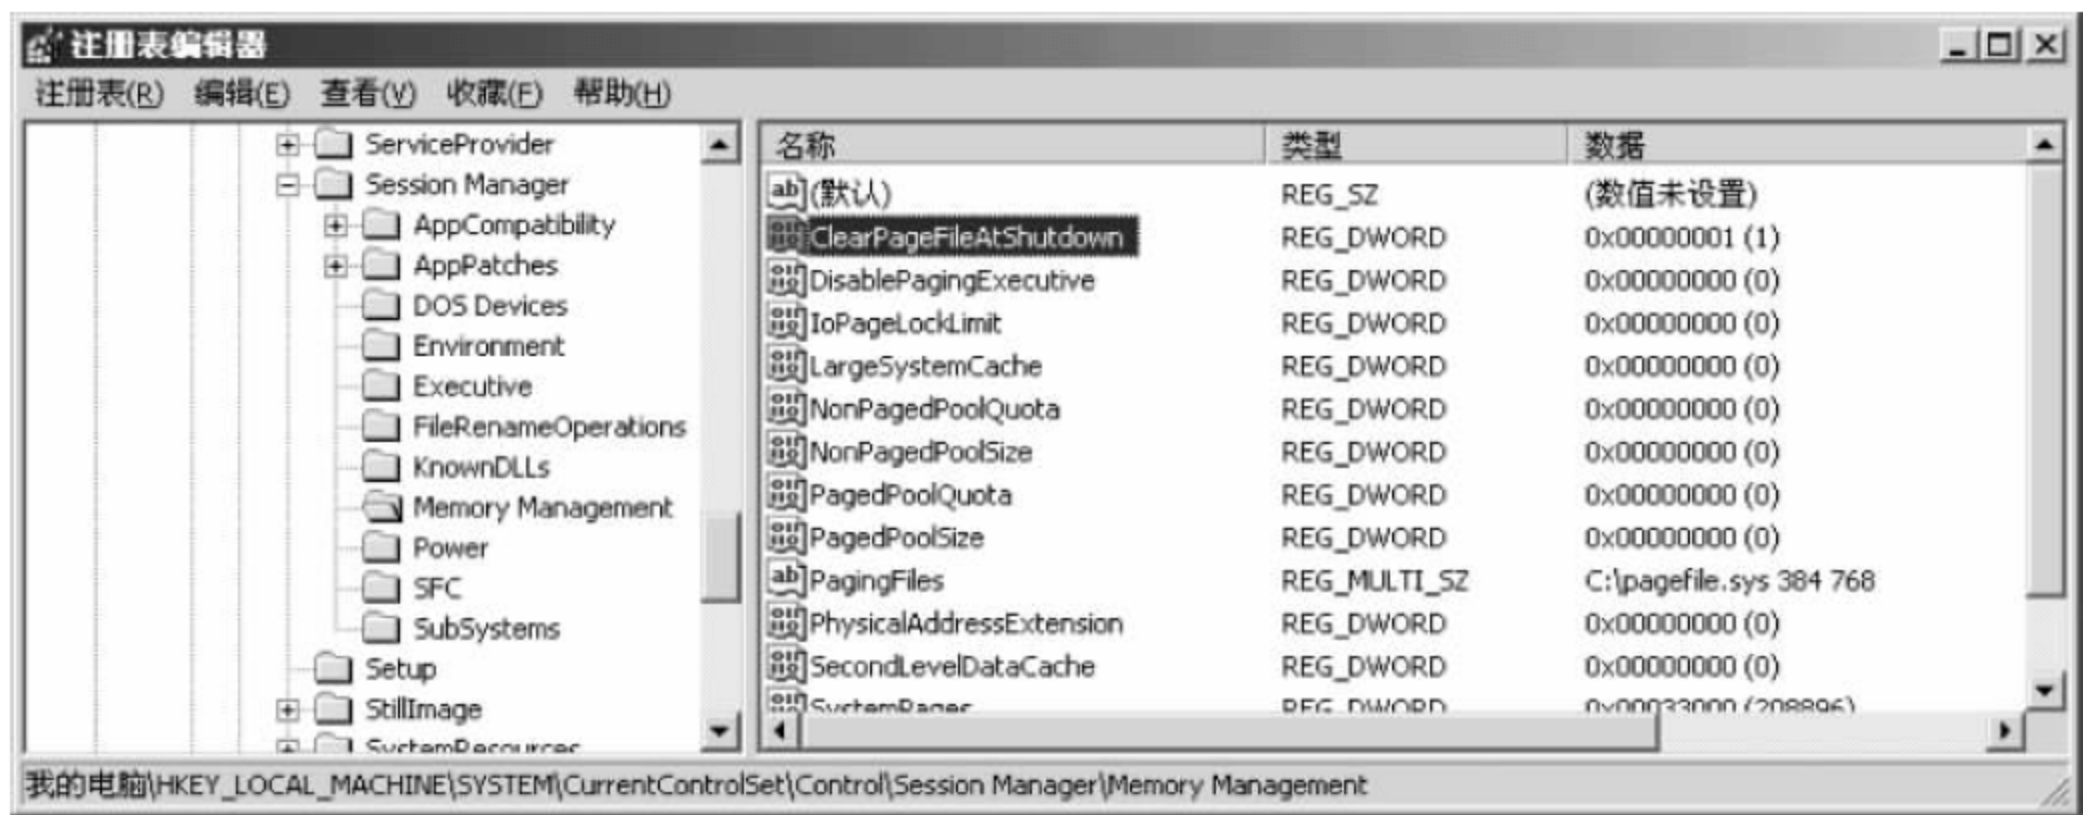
注册表编辑器

注册表(R) 编辑(E) 查看(V) 收藏(F) 帮助(H)

ServiceProvider
Session Manager
AppCompatibility
AppPatches
DOS Devices
Environment
Executive
FileRenameOperations
KnownDLLs
Memory Management
Power
SFC
SubSystems
Setup
StillImage
SystemResources

| 名称 | 类型 | 数据 |
|---|---|---|
| (默认) | REG_SZ | (数值未设置) |
| ClearPageFileAtShutdown | REG_DWORD | 0x00000001 (1) |
| DisablePagingExecutive | REG_DWORD | 0x00000000 (0) |
| IoPageLockLimit | REG_DWORD | 0x00000000 (0) |
| LargeSystemCache | REG_DWORD | 0x00000000 (0) |
| NonPagedPoolQuota | REG_DWORD | 0x00000000 (0) |
| NonPagedPoolSize | REG_DWORD | 0x00000000 (0) |
| PagedPoolQuota | REG_DWORD | 0x00000000 (0) |
| PagedPoolSize | REG_DWORD | 0x00000000 (0) |
| PagingFiles | REG_MULTI_SZ | C:\pagefile.sys 384 768 |
| PhysicalAddressExtension | REG_DWORD | 0x00000000 (0) |
| SecondLevelDataCache | REG_DWORD | 0x00000000 (0) |
| SystemPages | REG_DWORD | 0x00033000 (208896) |

我的电脑\HKEY_LOCAL_MACHINE\SYSTEM\CurrentControlSet\Control\Session Manager\Memory Management